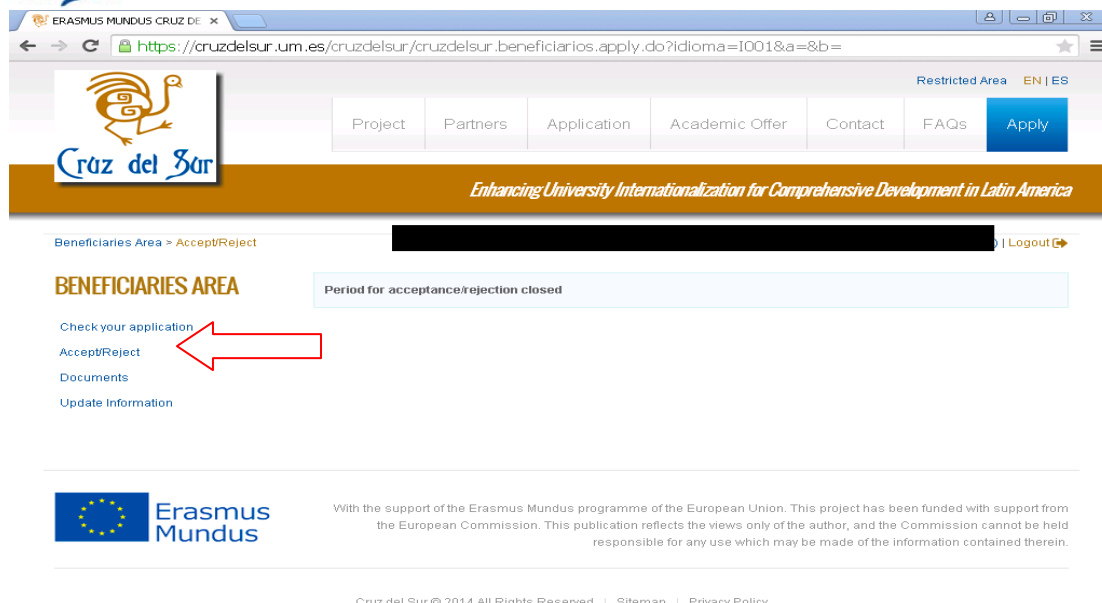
ERASMUS MUNDUS CRUZ DE ×

https://cruzdelsur.um.es/cruzdelsur/cruzdelsur.beneficiarios.apply.do?idioma=I001&a=&b=

Restricted Area EN | ES

Cruz del Sur

Project | Partners | Application | Academic Offer | Contact | FAQs | Apply

Enhancing University Internationalization for Comprehensive Development in Latin America

Beneficiaries Area > Accept/Reject

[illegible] | Logout

BENEFICIARIES AREA

Period for acceptance/rejection closed

Check your application
Accept/Reject
Documents
Update Information

Erasmus Mundus

With the support of the Erasmus Mundus programme of the European Union. This project has been funded with support from the European Commission. This publication reflects the views only of the author, and the Commission cannot be held responsible for any use which may be made of the information contained therein.

Cruz del Sur © 2014 All Rights Reserved | Sitemap | Privacy Policy